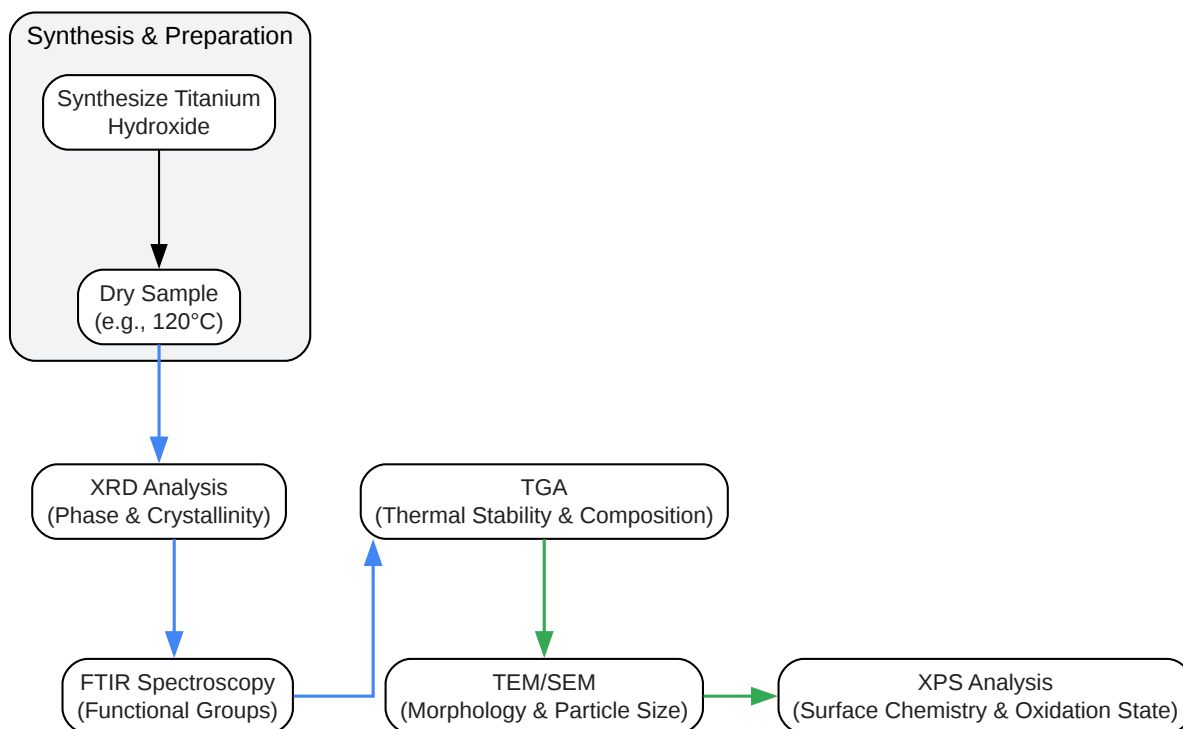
Synthesis & Preparation

Synthesize Titanium Hydroxide

Dry Sample (e.g., 120°C)

XRD Analysis (Phase & Crystallinity)

TGA (Thermal Stability & Composition)

FTIR Spectroscopy (Functional Groups)

TEM/SEM (Morphology & Particle Size)

XPS Analysis (Surface Chemistry & Oxidation State)